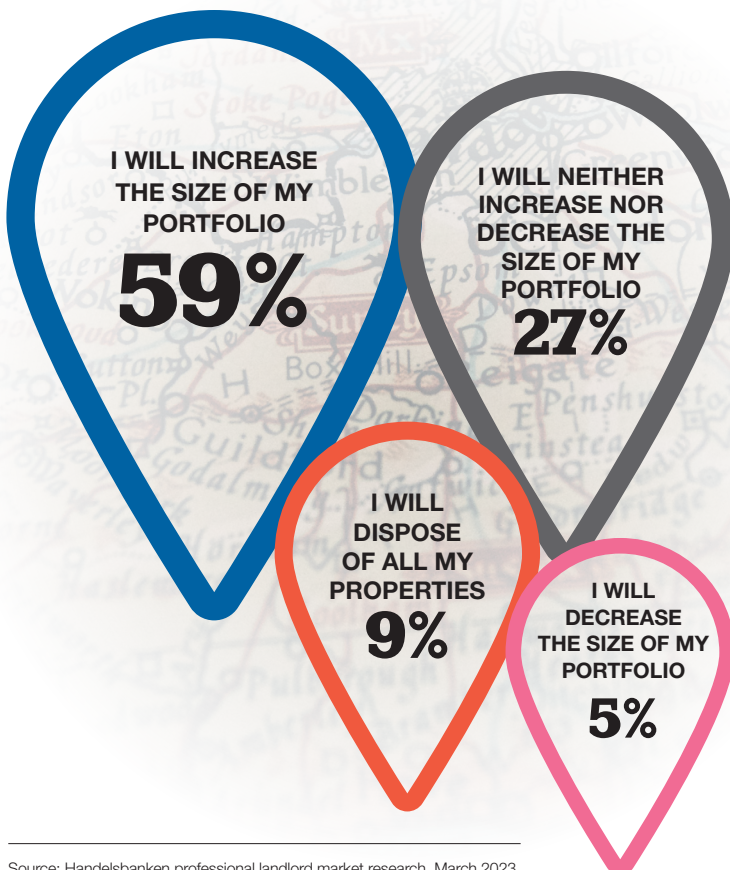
I WILL INCREASE THE SIZE OF MY PORTFOLIO
59%

I WILL NEITHER INCREASE NOR DECREASE THE SIZE OF MY PORTFOLIO
27%

I WILL DISPOSE OF ALL MY PROPERTIES
9%

I WILL DECREASE THE SIZE OF MY PORTFOLIO
5%

Source: Handelsbanken professional landlord market research, March 2023